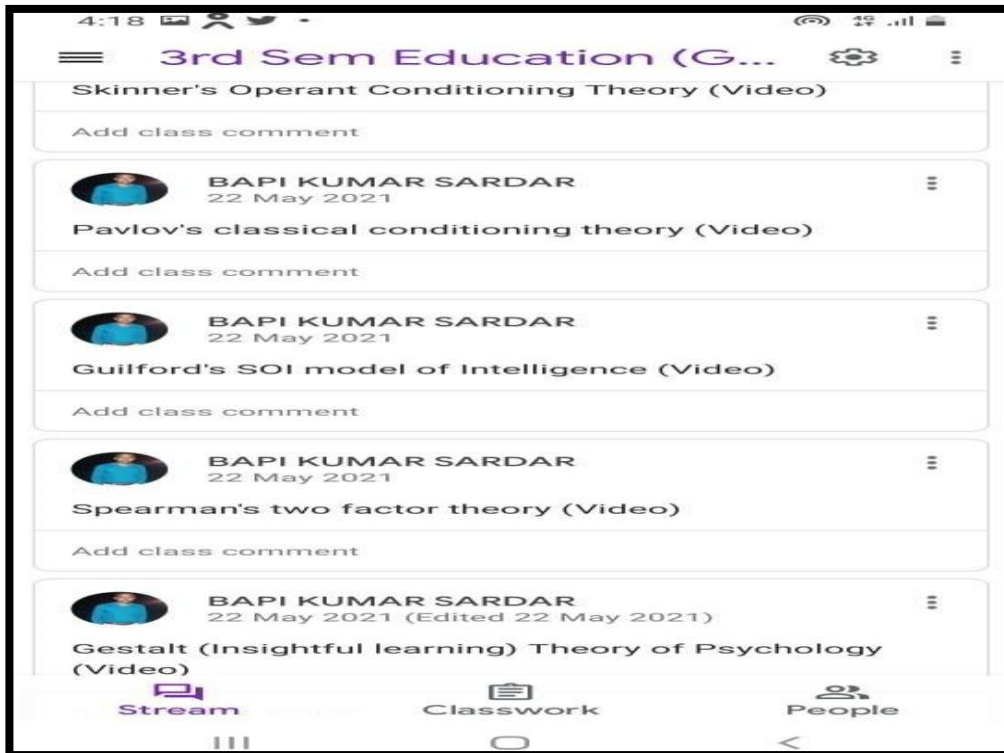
4:18

3rd Sem Education (G...

Skinner's Operant Conditioning Theory (Video)

Add class comment

BAPI KUMAR SARDAR
22 May 2021

Pavlov's classical conditioning theory (Video)

Add class comment

BAPI KUMAR SARDAR
22 May 2021

Guilford's SOI model of Intelligence (Video)

Add class comment

BAPI KUMAR SARDAR
22 May 2021

Spearman's two factor theory (Video)

Add class comment

BAPI KUMAR SARDAR
22 May 2021 (Edited 22 May 2021)

Gestalt (Insightful learning) Theory of Psychology (Video)

Stream Classwork People